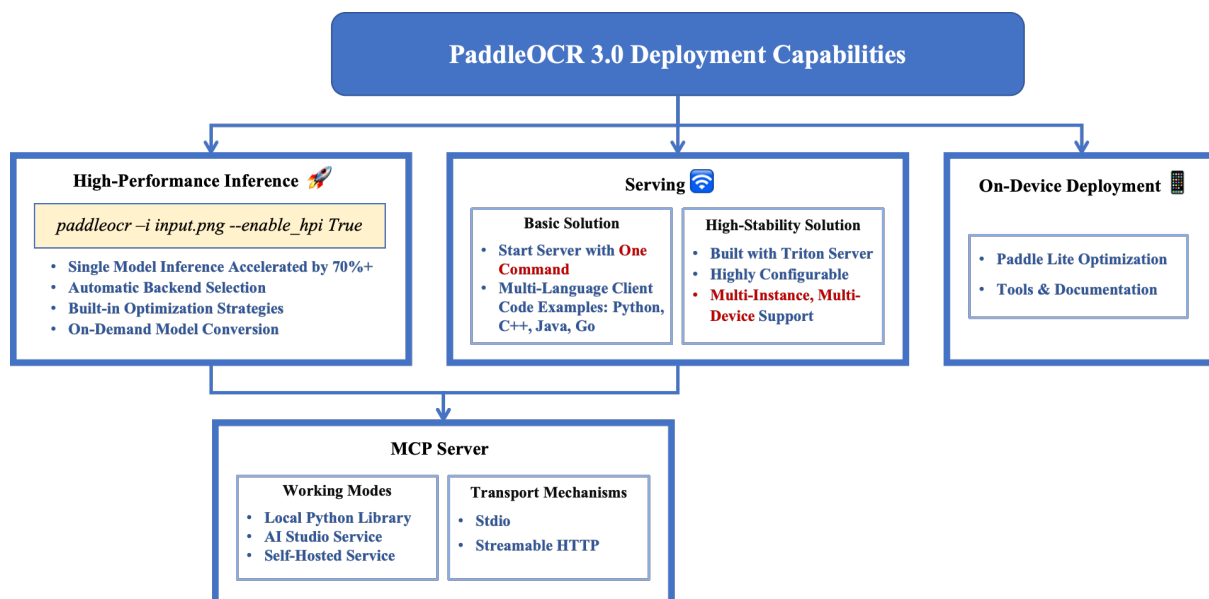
PaddleOCR 3.0 Deployment Capabilities

High-Performance Inference 🚀

paddleocr –i input.png --enable_hpi True

- Single Model Inference Accelerated by 70%+
- Automatic Backend Selection
- Built-in Optimization Strategies
- On-Demand Model Conversion

Serving

Basic Solution

- Start Server with One Command
- Multi-Language Client Code Examples: Python, C++, Java, Go

High-Stability Solution

- Built with Triton Server
- Highly Configurable
- Multi-Instance, Multi-Device Support

On-Device Deployment 📱

- Paddle Lite Optimization
- Tools & Documentation

MCP Server

Working Modes

- Local Python Library
- AI Studio Service
- Self-Hosted Service

Transport Mechanisms

- Stdio
- Streamable HTTP